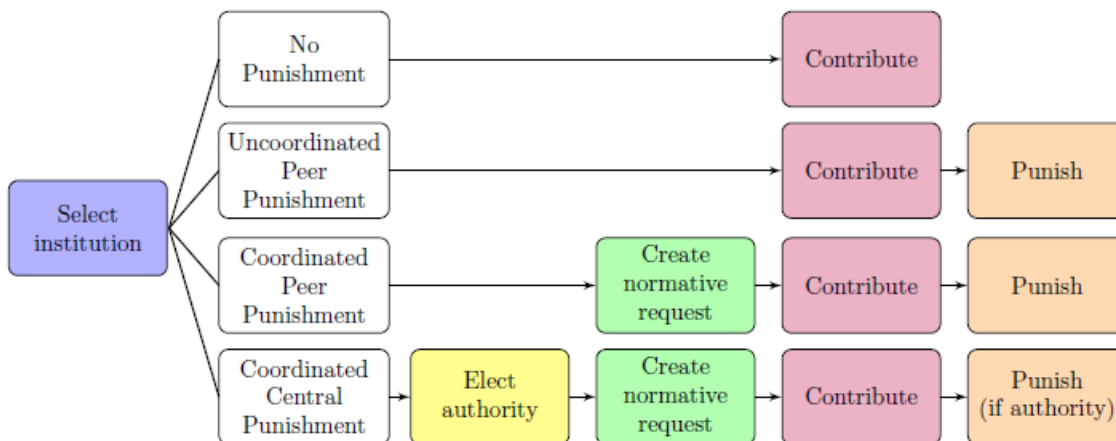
Select institution

No Punishment

Contribute

Uncoordinated Peer Punishment

Contribute

Punish

Coordinated Peer Punishment

Create normative request

Contribute

Punish

Coordinated Central Punishment

Elect authority

Create normative request

Contribute

Punish (if authority)